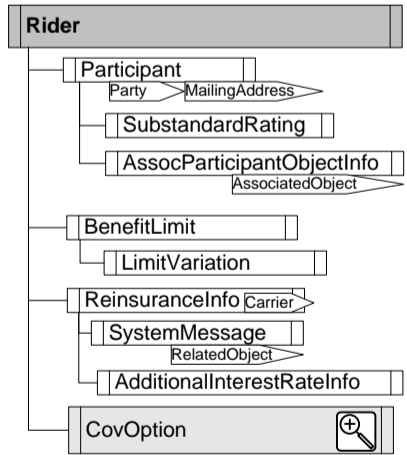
Rider

Participant
Party
MailingAddress
SubstandardRating
AssocParticipantObjectInfo
AssociatedObject

BenefitLimit
LimitVariation

ReinsuranceInfo
Carrier
SystemMessage
RelatedObject
AdditionalInterestRateInfo

CovOption